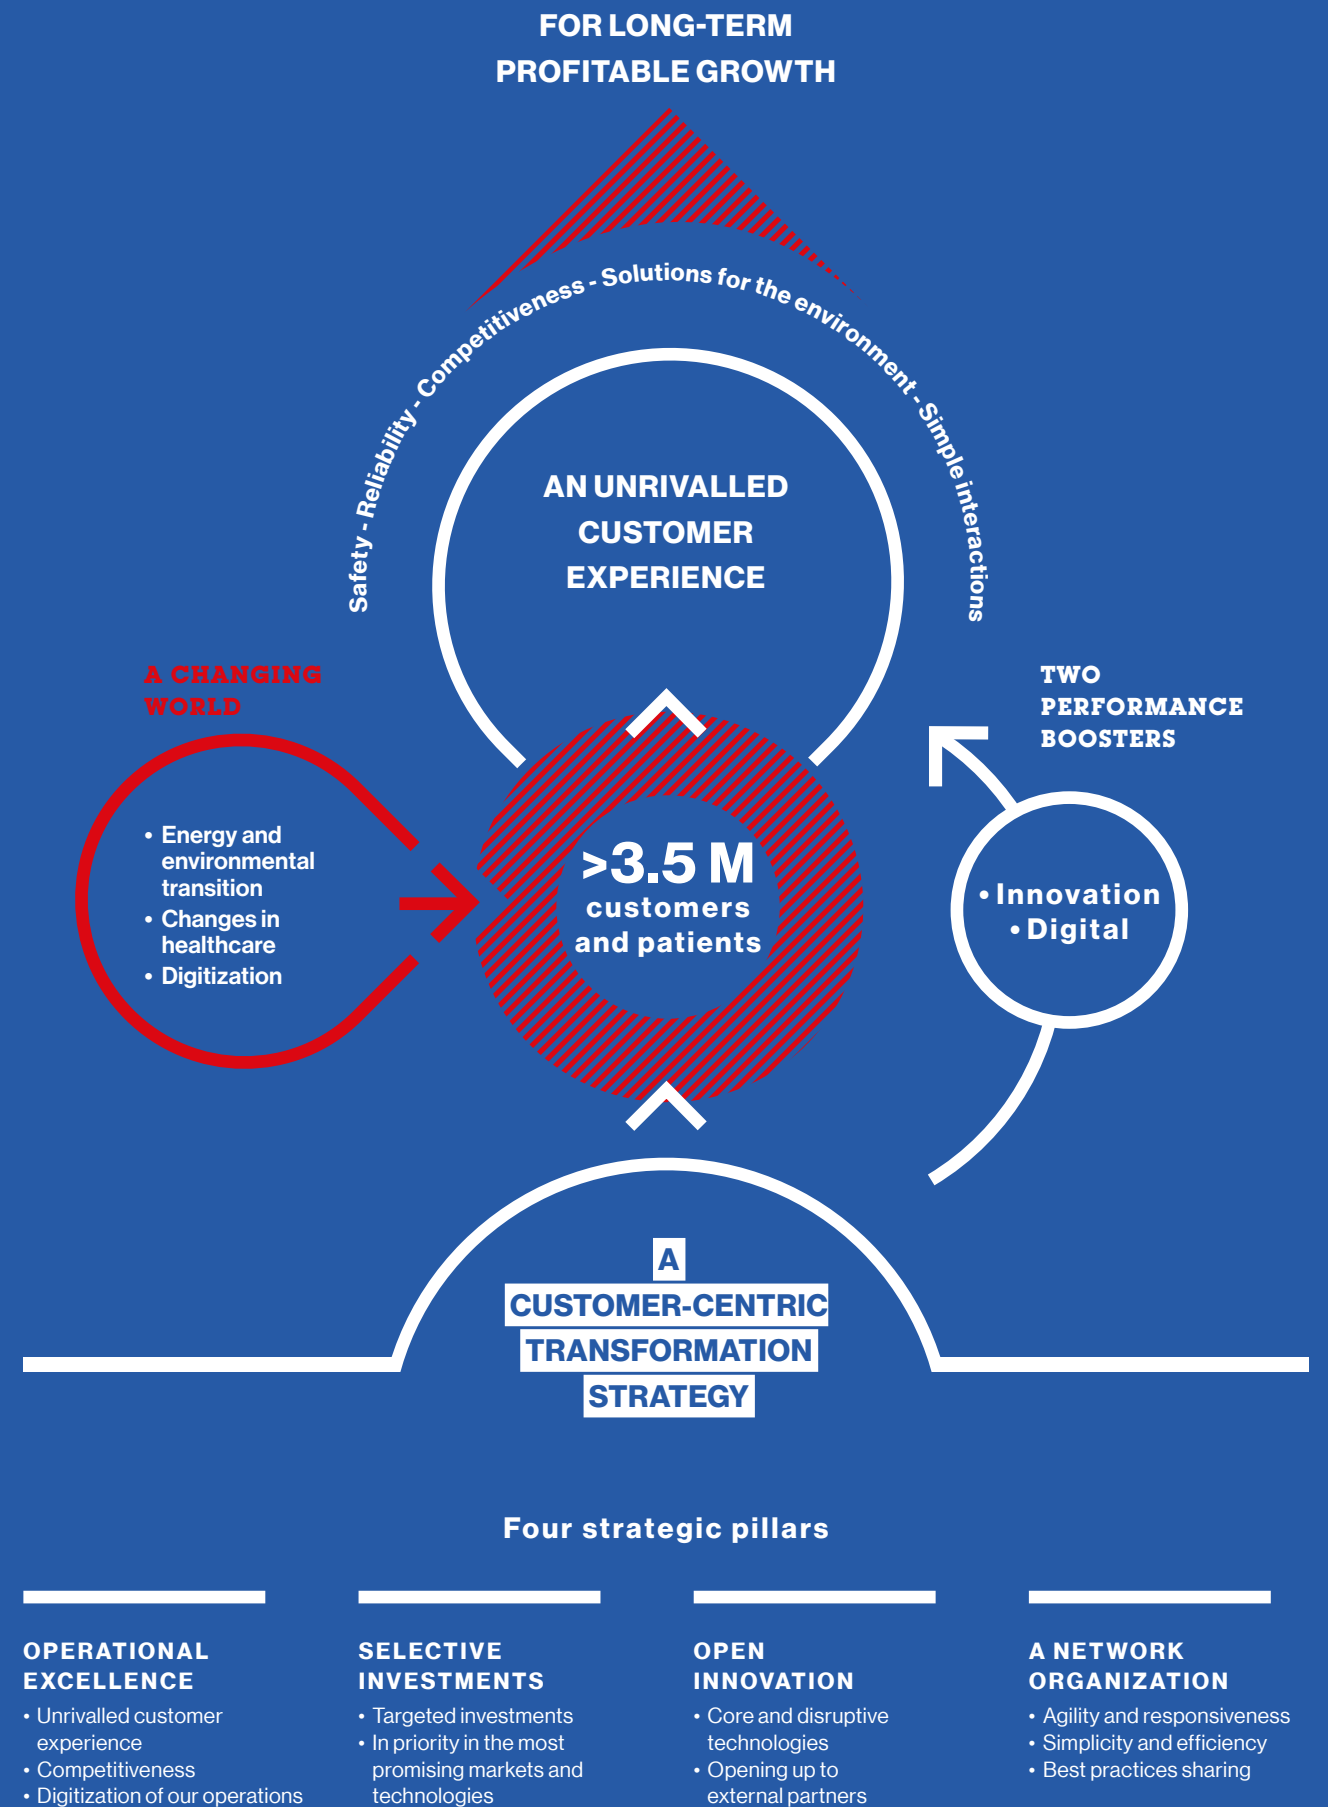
FOR LONG-TERM PROFITABLE GROWTH

Safety - Reliability - Competitiveness - Solutions for the environment - Simple interactions

AN UNRIVALLED CUSTOMER EXPERIENCE

A CHANGING WORLD

• Energy and environmental transition
• Changes in healthcare
• Digitization

>3.5 M customers and patients

TWO PERFORMANCE BOOSTERS

• Innovation
• Digital

A CUSTOMER-CENTRIC TRANSFORMATION STRATEGY

Four strategic pillars

OPERATIONAL EXCELLENCE
• Unrivalled customer experience
• Competitiveness
• Digitization of our operations

SELECTIVE INVESTMENTS
• Targeted investments
• In priority in the most promising markets and technologies

OPEN INNOVATION
• Core and disruptive technologies
• Opening up to external partners

A NETWORK ORGANIZATION
• Agility and responsiveness
• Simplicity and efficiency
• Best practices sharing